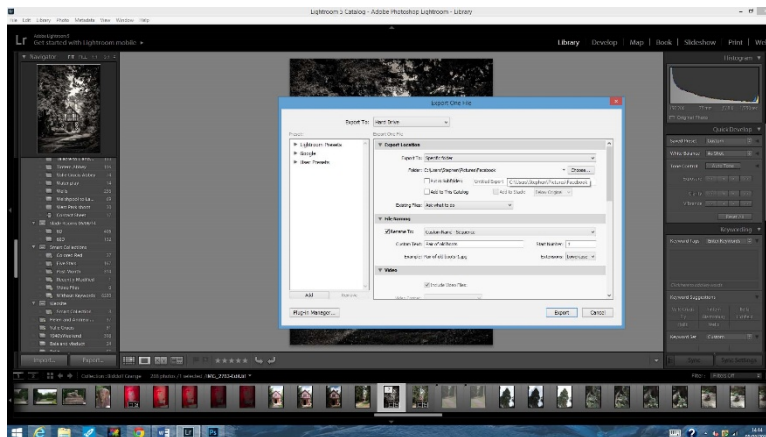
Lightroom 5 Catalog - Adobe Photoshop Lightroom - Library

File Edit Library Photo Metadata View Window Help

Lr Get started with Lightroom mobile ▸

Library | Develop | Map | Book | Slideshow | Print | We

▼ Navigator FIT FILL 1:1 3:1

Histogram

Export One File

Export To: Hard Drive

Preset: Export One File

▶ Lightroom Presets
▶ Google
▶ User Presets

▼ Export Location

Export To: Specific folder

Folder: C:\Users\Stephen\Pictures\Facebook

Choose...

Put in Subfolder: Untitled Export C:\Users\Stephen\Pictures\Facebook

Add to This Catalog

Add to Stack: Below Original

Existing Files: Ask what to do

▼ File Naming

Rename To: Custom Name - Sequence

Custom Text: Fair of Mabbott

Start Number: 1

Example: Fair of Mabbott-1.jpg

Extensions: Lowercase

▼ Video

Include Video Files:

Add

Remove

Plug-in Manager...

Export

Cancel

Quick Develop

Keywording

Keyword List

Keyword Suggestions

Keyword Set: Custom

Smart Collections

Colored Red

Five Stars

Past Month

Recently Modified

Video Files

Without Keywords

Import...

Export...

Sync

Sync Settings

Collection: Abbott Grange 206 photos /1 selected /IMG_2763-Edit.tif

Filter: Filters Off